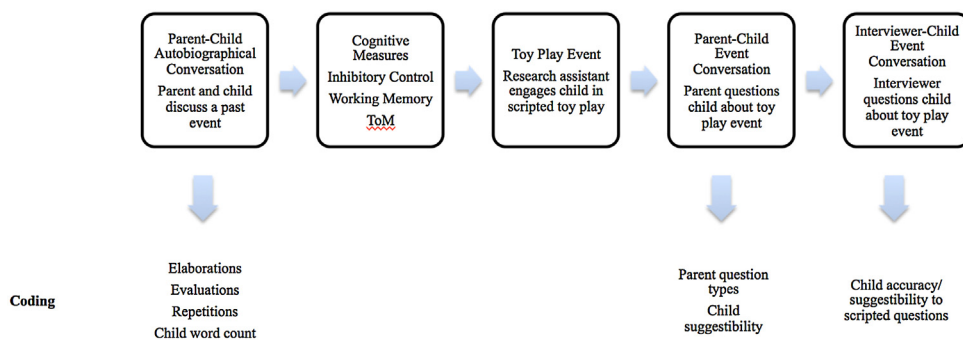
Parent-Child Autobiographical Conversation

Parent and child discuss a past event

Cognitive Measures

Inhibitory Control

Working Memory

ToM

Toy Play Event

Research assistant engages child in scripted toy play

Parent-Child Event Conversation

Parent questions child about toy play event

Interviewer-Child Event Conversation

Interviewer questions child about toy play event

Coding

Elaborations

Evaluations

Repetitions

Child word count

Parent question types

Child suggestibility

Child accuracy/ suggestibility to scripted questions